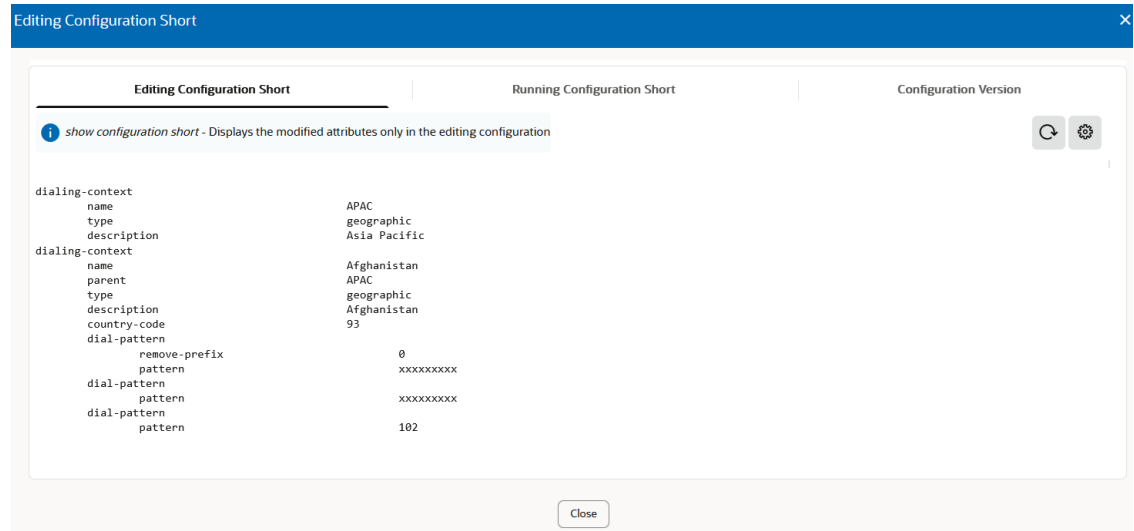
Editing Configuration Short

Editing Configuration Short | Running Configuration Short | Configuration Version

show configuration short - Displays the modified attributes only in the editing configuration

dialing-context
name APAC
type geographic
description Asia Pacific
dialing-context
name Afghanistan
parent APAC
type geographic
description Afghanistan
country-code 93
dial-pattern
remove-prefix 0
pattern xxxxxxxxx
dial-pattern
pattern xxxxxxxxx
dial-pattern
pattern 102

Close